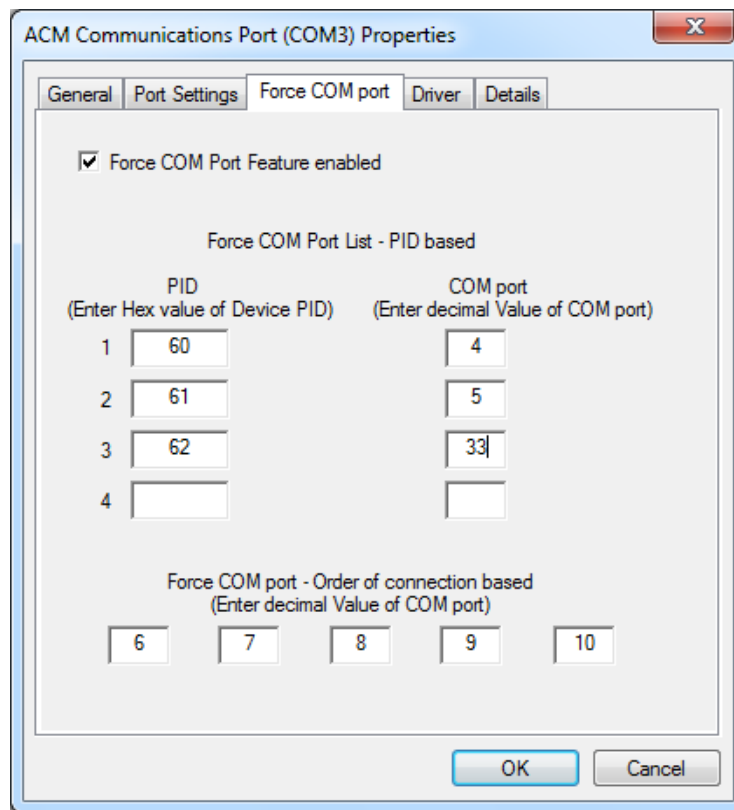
ACM Communications Port (COM3) Properties

General | Port Settings | Force COM port | Driver | Details

Force COM Port Feature enabled

Force COM Port List - PID based

PID
(Enter Hex value of Device PID)

COM port
(Enter decimal Value of COM port)

| | PID | COM port |
|---|---|---|
| 1 | 60 | 4 |
| 2 | 61 | 5 |
| 3 | 62 | 33 |
| 4 | | |

Force COM port - Order of connection based
(Enter decimal Value of COM port)

6 7 8 9 10

OK Cancel